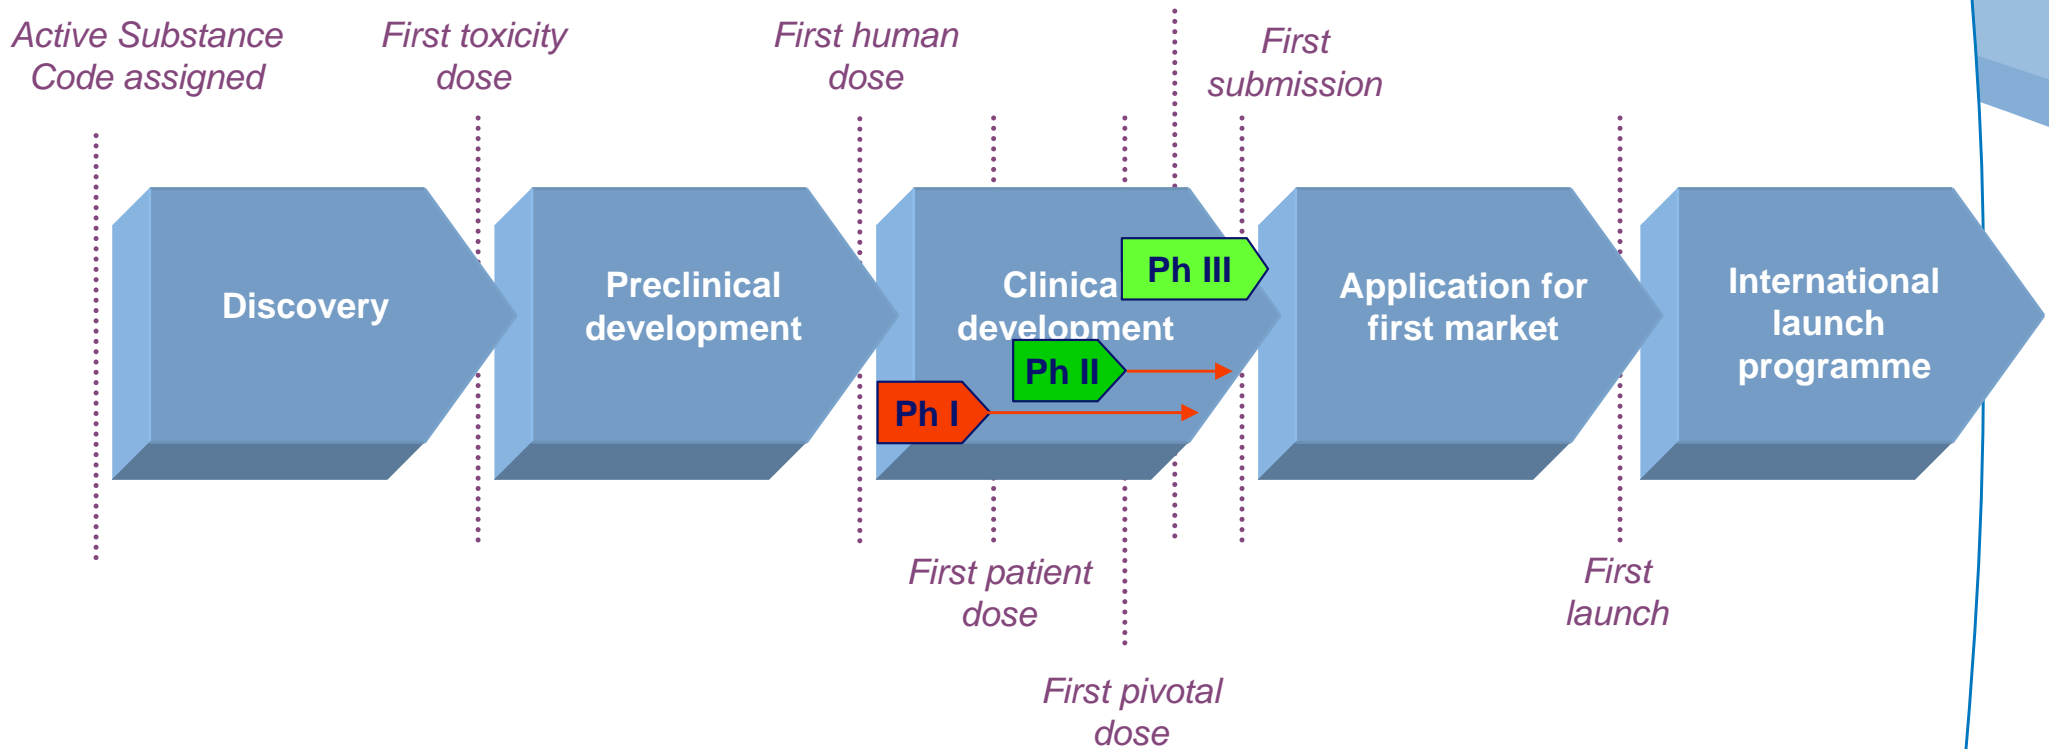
Active Substance Code assigned

First toxicity dose

First human dose

First submission

Discovery

Preclinical development

Clinica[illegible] development

Ph III

Ph II

Ph I

Application for first market

International launch programme

First patient dose

First pivotal dose

First launch